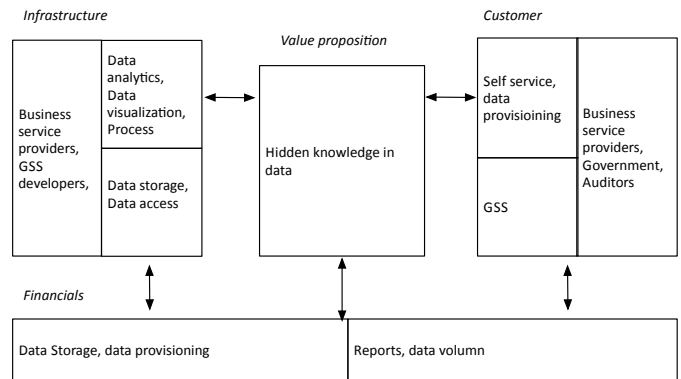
Infrastructure

Business service providers, GSS developers,

Data analytics, Data visualization, Process

Data storage, Data access

Value proposition

Hidden knowledge in data

Customer

Self service, data provisioining

GSS

Business service providers, Government, Auditors

Financials

Data Storage, data provisioning

Reports, data volumn